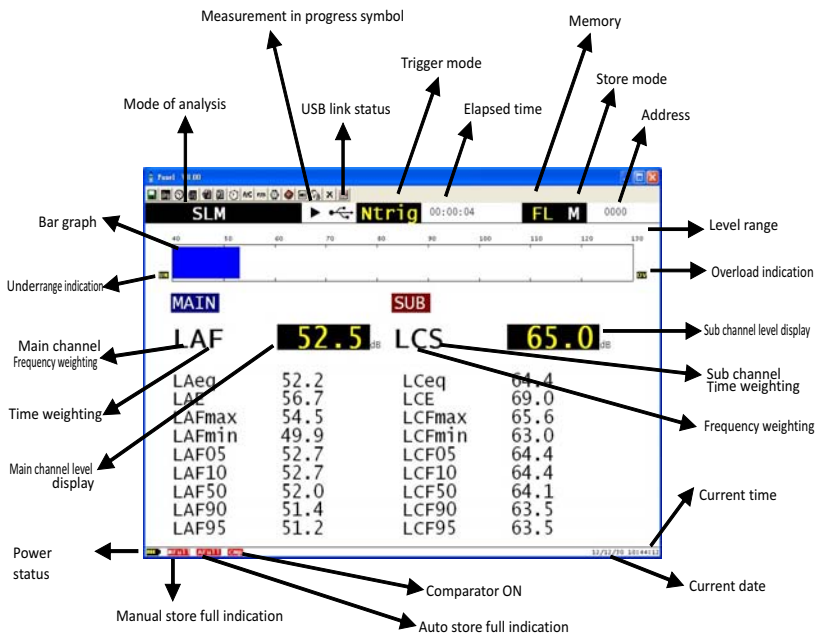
Measurement in progress symbol

Memory

Trigger mode

Store mode

Mode of analysis

USB link status

Elapsed time

Address

Panel

SLM

Ntrig

00:00:04

FL M

0000

Bar graph

Level range

40 50 60 70 80 90 100 110 120 130

Underrange indication

Overload indication

MAIN

SUB

Main channel Frequency weighting

LAF

52.5

dB

LCS

65.0

dB

Sub channel level display

Sub channel Time weighting

Time weighting

Frequency weighting

| LAeq | 52.2 | LCeq | 64.4 |
|---|---|---|---|
| LAE | 56.7 | LCE | 69.0 |
| LAFmax | 54.5 | LCFmax | 65.6 |
| LAFmin | 49.9 | LCFmin | 63.0 |
| LAF05 | 52.7 | LCF05 | 64.4 |
| LAF10 | 52.7 | LCF10 | 64.4 |
| LAF50 | 52.0 | LCF50 | 64.1 |
| LAF90 | 51.4 | LCF90 | 63.5 |
| LAF95 | 51.2 | LCF95 | 63.5 |

Main channel level display

Current time

Power status

Comparator ON

Current date

Manual store full indication

Auto store full indication